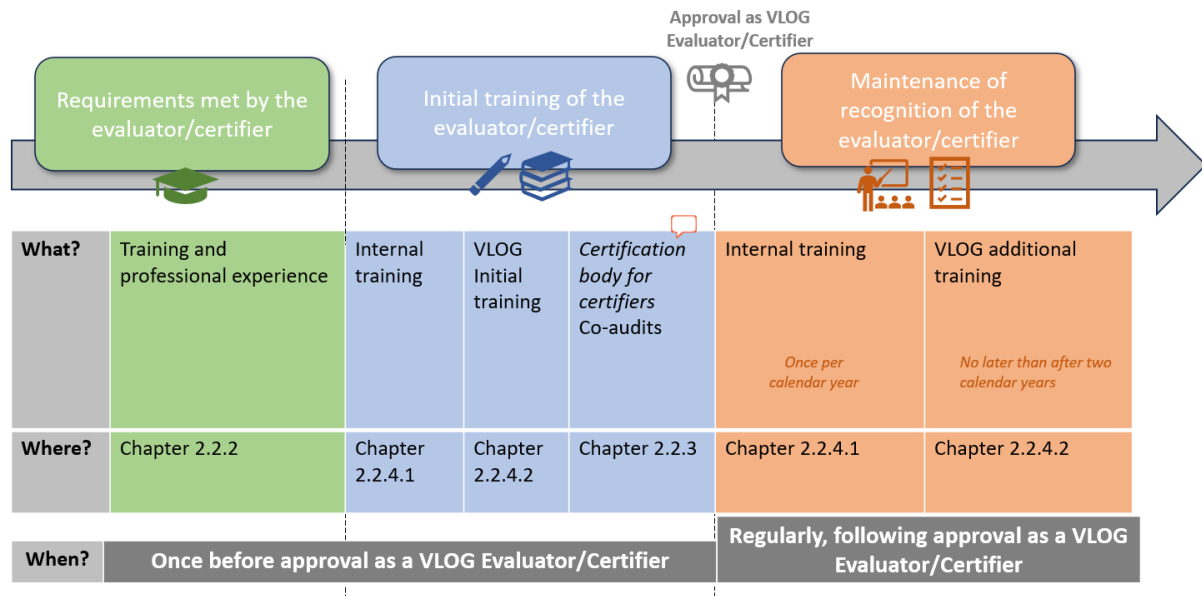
Approval as VLOG Evaluator/Certifier

Requirements met by the evaluator/certifier

Initial training of the evaluator/certifier

Maintenance of recognition of the evaluator/certifier

| What? | Training and professional experience | Internal training | VLOG Initial training | *Certification body for certifiers* Co-audits | Internal training *Once per calendar year* | VLOG additional training *No later than after two calendar years* |
|---|---|---|---|---|---|---|
| Where? | Chapter 2.2.2 | Chapter 2.2.4.1 | Chapter 2.2.4.2 | Chapter 2.2.3 | Chapter 2.2.4.1 | Chapter 2.2.4.2 |

When? Once before approval as a VLOG Evaluator/Certifier

Regularly, following approval as a VLOG Evaluator/Certifier